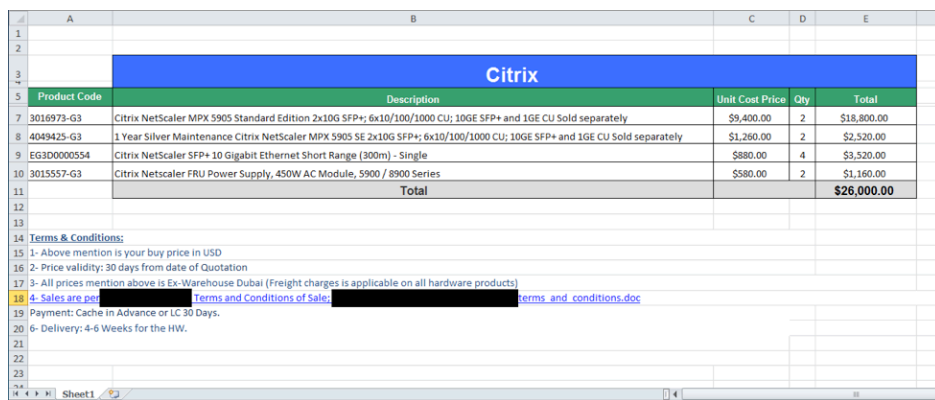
| | A | B | C | D | E |
|---|---|---|---|---|---|
| 1 | | | | | |
| 2 | | | | | |
| 3 | | Citrix | | | |
| 5 | Product Code | Description | Unit Cost Price | Qty | Total |
| 7 | 3016973-G3 | Citrix NetScaler MPX 5905 Standard Edition 2x10G SFP+; 6x10/100/1000 CU; 10GE SFP+ and 1GE CU Sold separately | $9,400.00 | 2 | $18,800.00 |
| 8 | 4049425-G3 | 1 Year Silver Maintenance Citrix NetScaler MPX 5905 SE 2x10G SFP+; 6x10/100/1000 CU; 10GE SFP+ and 1GE CU Sold separately | $1,260.00 | 2 | $2,520.00 |
| 9 | EG3D0000554 | Citrix NetScaler SFP+ 10 Gigabit Ethernet Short Range (300m) - Single | $880.00 | 4 | $3,520.00 |
| 10 | 3015557-G3 | Citrix Netscaler FRU Power Supply, 450W AC Module, 5900 / 8900 Series | $580.00 | 2 | $1,160.00 |
| 11 | | Total | | | $26,000.00 |

12
13
14 Terms & Conditions:
15 1- Above mention is your buy price in USD
16 2- Price validity: 30 days from date of Quotation
17 3- All prices mention above is Ex-Warehouse Dubai (Freight charges is applicable on all hardware products)
18 4- Sales are per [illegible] Terms and Conditions of Sale: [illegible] terms_and_conditions.doc
19 Payment: Cache in Advance or LC 30 Days.
20 6- Delivery: 4-6 Weeks for the HW.
21
22
23

Sheet1